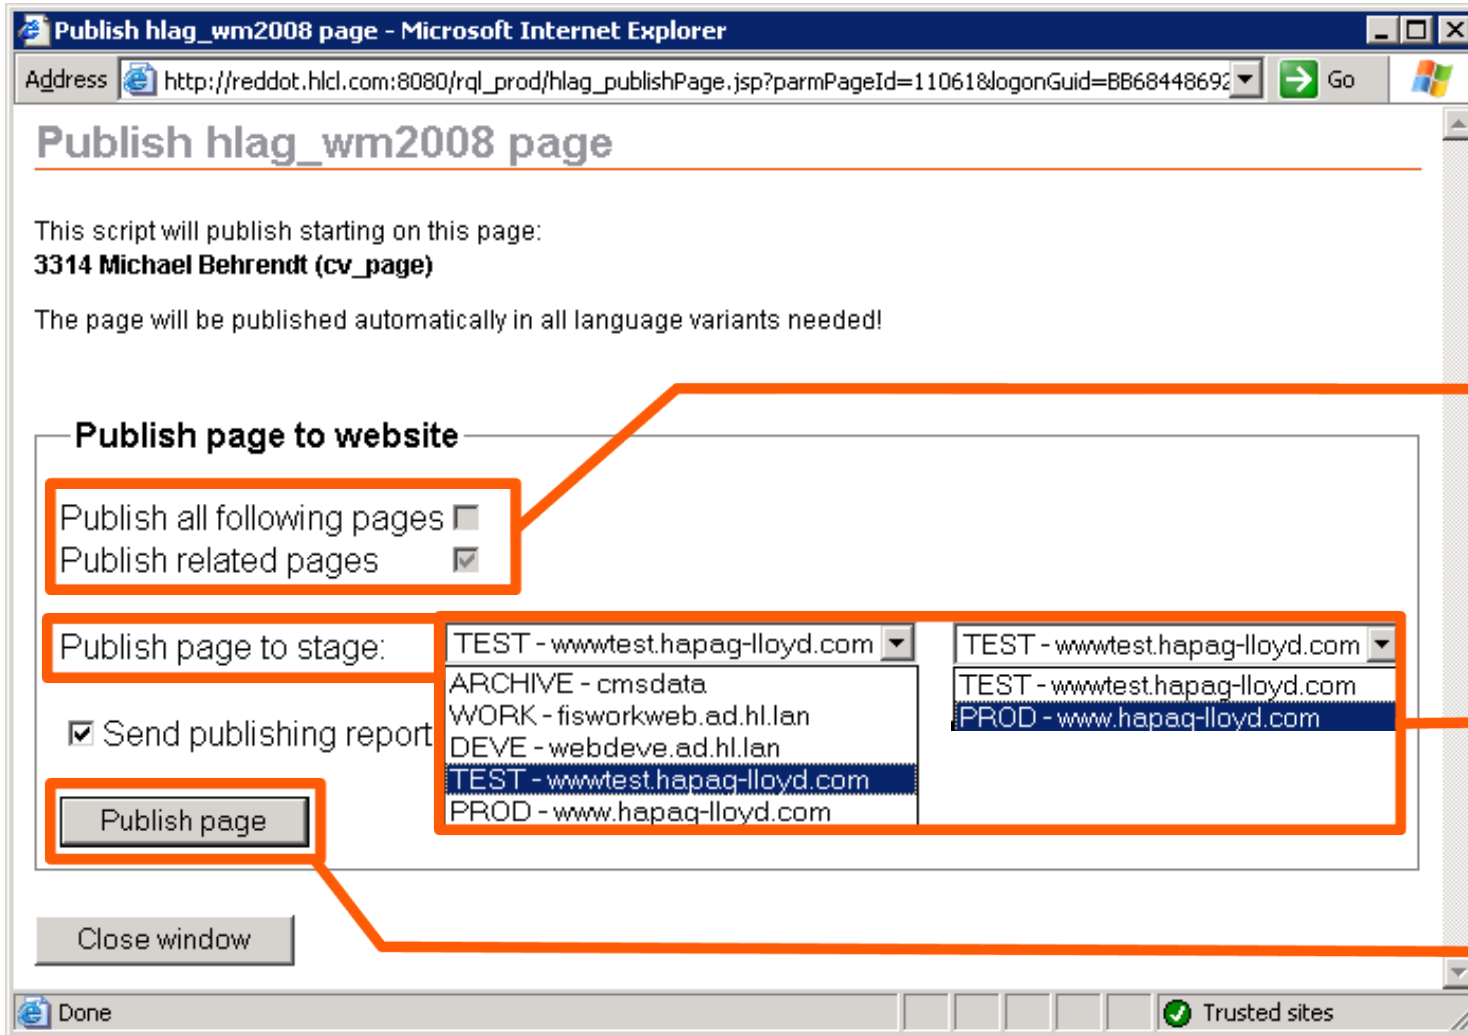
Publish hlag_wm2008 page - Microsoft Internet Explorer

Address http://reddot.hlcl.com:8080/rql_prod/hlag_publishPage.jsp?parmPageId=11061&logonGuid=BB68448692 Go

Publish hlag_wm2008 page

This script will publish starting on this page:
3314 Michael Behrendt (cv_page)

The page will be published automatically in all language variants needed!

Publish page to website

Publish all following pages
Publish related pages

Publish page to stage: TEST - wwwtest.hapag-lloyd.com

ARCHIVE - cmsdata
WORK - fisworkweb.ad.hl.lan
DEVE - webdeve.ad.hl.lan
TEST - wwwtest.hapag-lloyd.com
PROD - www.hapag-lloyd.com

TEST - wwwtest.hapag-lloyd.com

TEST - wwwtest.hapag-lloyd.com
PROD - www.hapag-lloyd.com

Send publishing report

Publish page

Close window

Done

Trusted sites